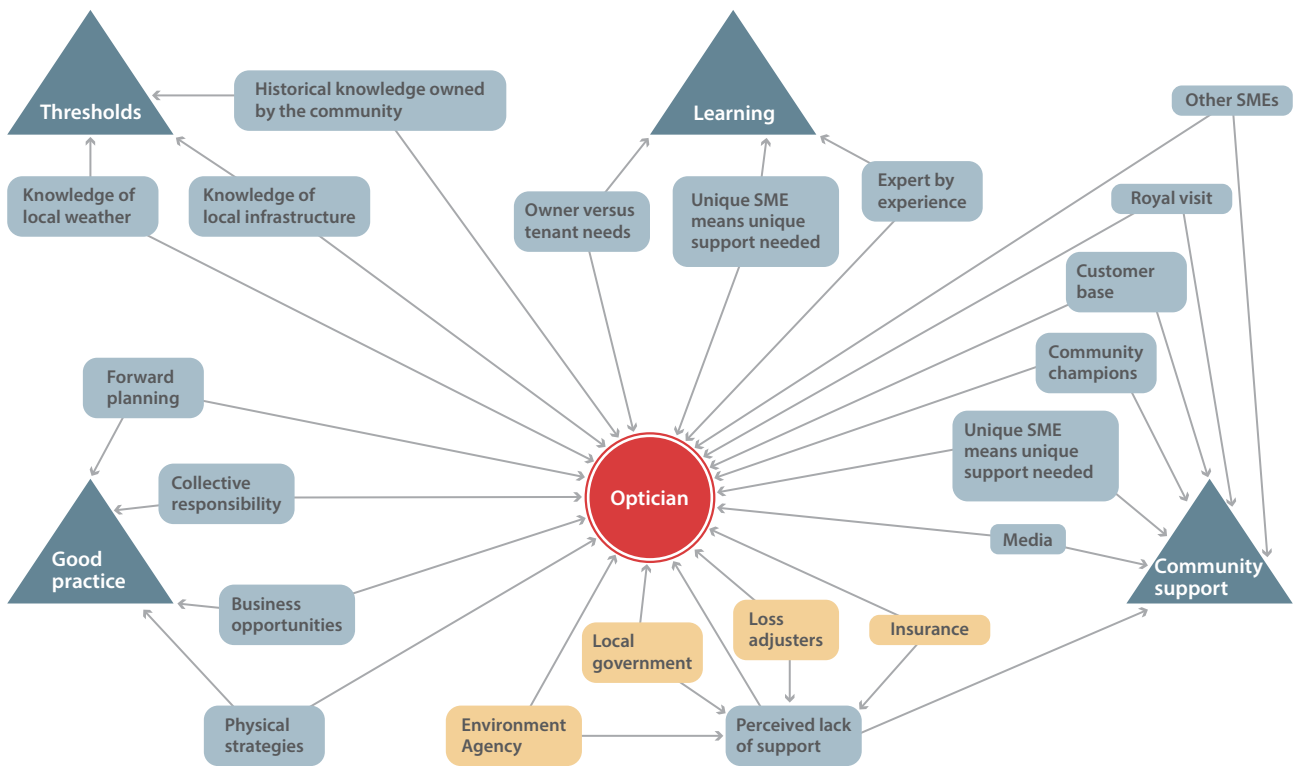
Thresholds

Historical knowledge owned by the community

Learning

Other SMEs

Knowledge of local weather

Knowledge of local infrastructure

Owner versus tenant needs

Unique SME means unique support needed

Expert by experience

Royal visit

Customer base

Community champions

Forward planning

Unique SME means unique support needed

Collective responsibility

Optician

Good practice

Media

Community support

Business opportunities

Loss adjusters

Insurance

Local government

Physical strategies

Environment Agency

Perceived lack of support